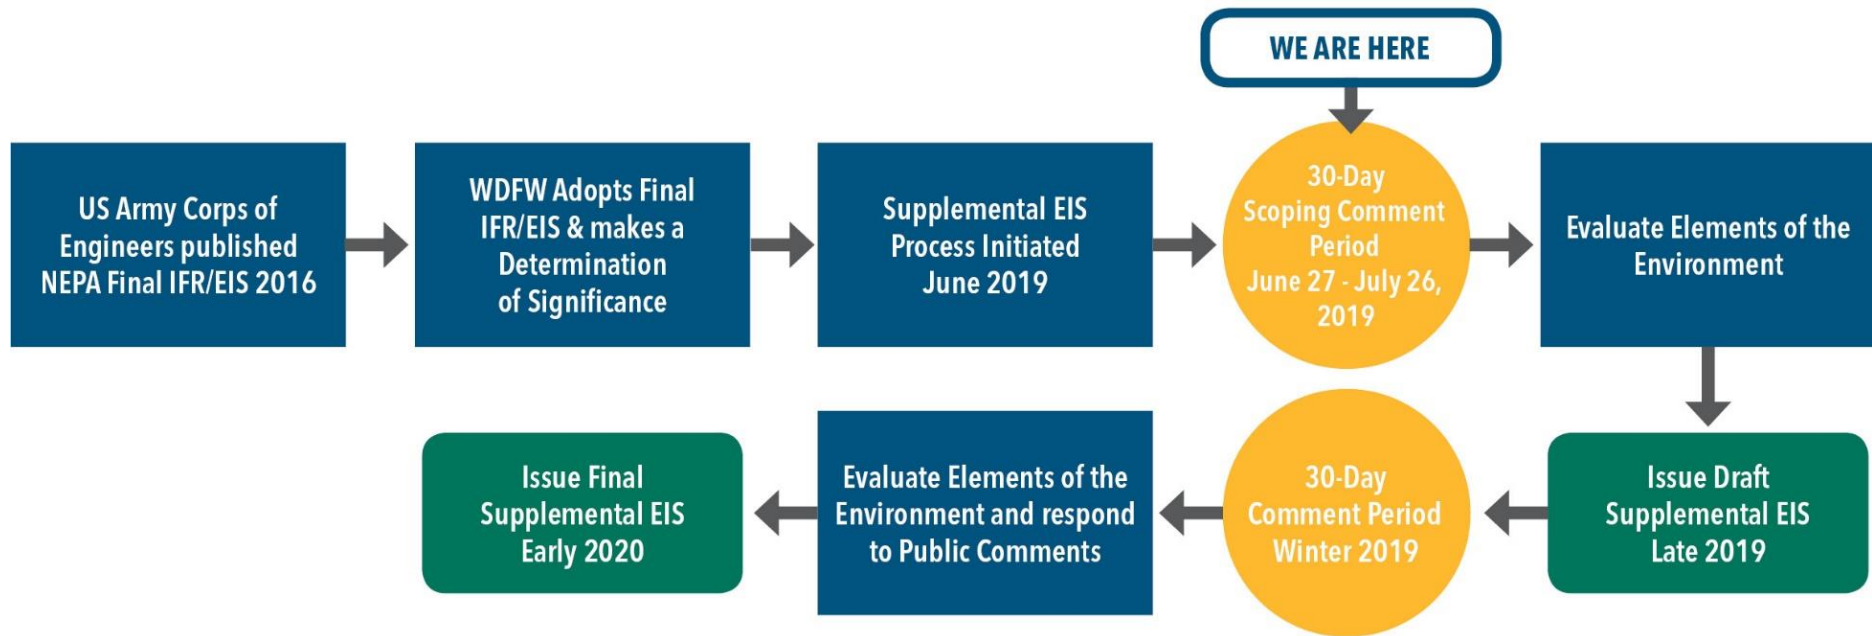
WE ARE HERE

US Army Corps of Engineers published NEPA Final IFR/EIS 2016

WDFW Adopts Final IFR/EIS & makes a Determination of Significance

Supplemental EIS Process Initiated June 2019

30-Day Scoping Comment Period June 27 - July 26, 2019

Evaluate Elements of the Environment

Issue Draft Supplemental EIS Late 2019

30-Day Comment Period Winter 2019

Evaluate Elements of the Environment and respond to Public Comments

Issue Final Supplemental EIS Early 2020